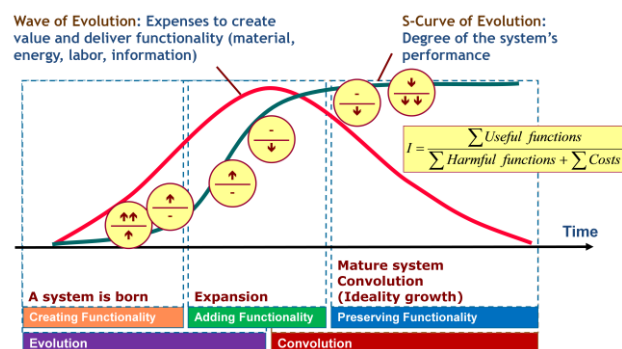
Wave of Evolution: Expenses to create value and deliver functionality (material, energy, labor, information)

S-Curve of Evolution: Degree of the system's performance

$I = \frac{\sum Useful\ functions}{\sum Harmful\ functions + \sum Costs}$

Time

A system is born

Expansion

Mature system Convolution (Ideality growth)

Creating Functionality

Adding Functionality

Preserving Functionality

Evolution

Convolution